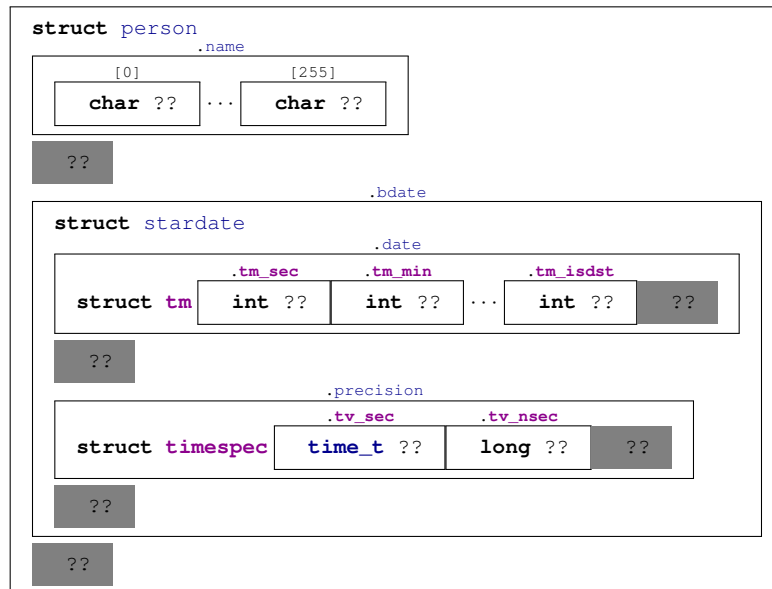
struct person

.name

[0] [255]

char ?? ··· char ??

??

.bdate

struct stardate

.date

.tm_sec .tm_min .tm_isdst

struct tm int ?? int ?? ··· int ?? ??

??

.precision

.tv_sec .tv_nsec

struct timespec time_t ?? long ?? ??

??

??